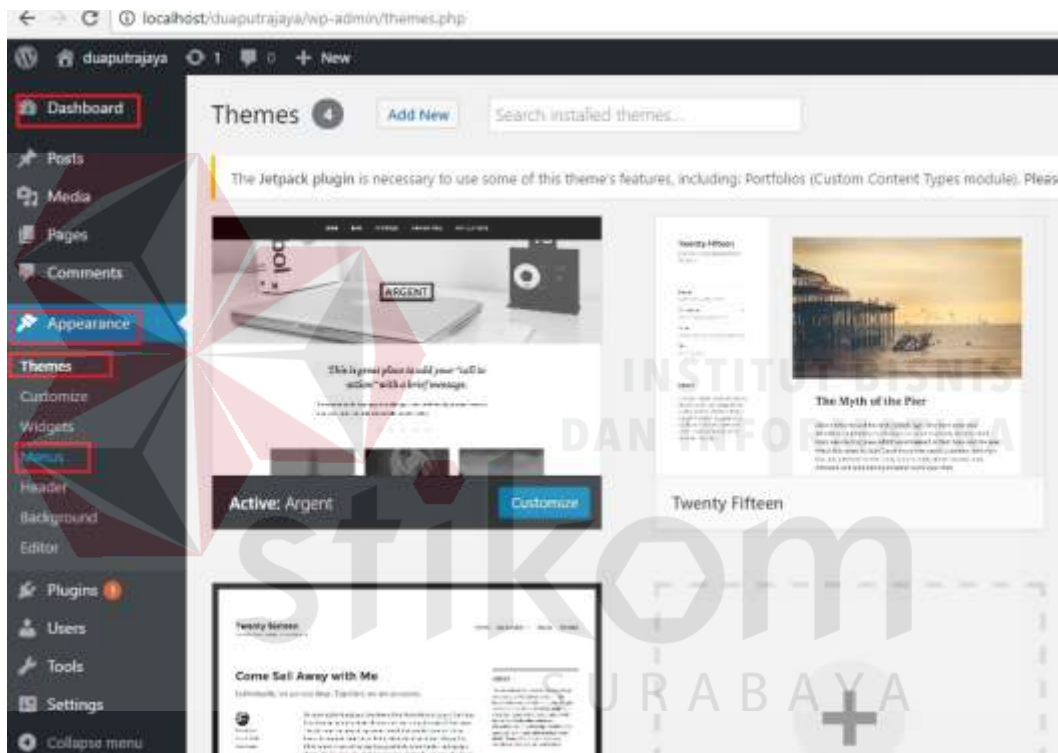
localhost/duaputrajaya/wp-admin/themes.php

duaputrajaya 1 0 + New

Dashboard
Posts
Media
Pages
Comments
Appearance
Themes
Customize
Widgets
Menus
Header
Background
Editor
Plugins 1
Users
Tools
Settings
Collapse menu

Themes 4 Add New Search installed themes...

The Jetpack plugin is necessary to use some of this theme's features, including: Portfolios (Custom Content Types module). Pleas

ARGENT

This is great place to add your "call to action" with a brief message.

Active: Argent Customize

Twenty Fifteen

The Myth of the Pier

Twenty Fifteen

Twenty Sixteen

Come Sail Away with Me

INSTITUT BISNIS DAN INFORMATIKA

stikom

SURABAYA